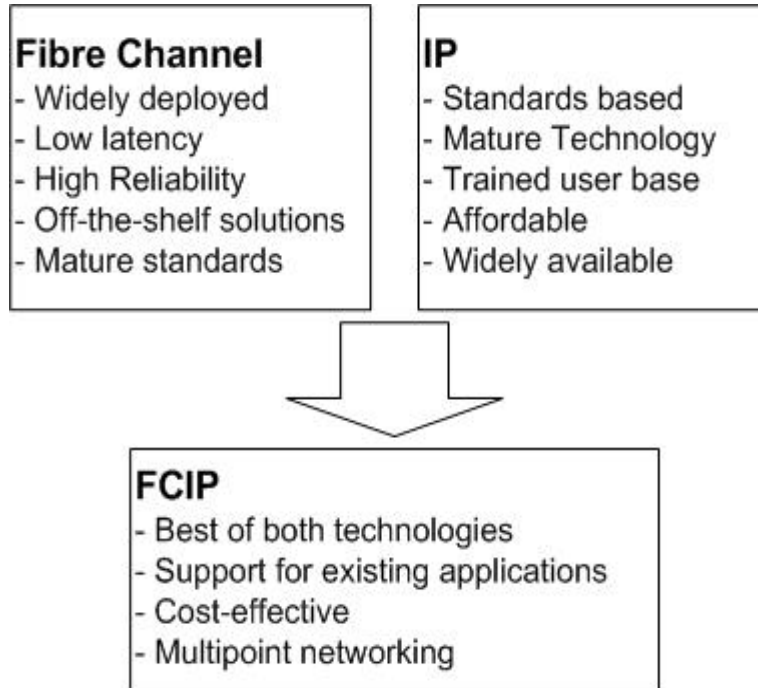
Fibre Channel
- Widely deployed
- Low latency
- High Reliability
- Off-the-shelf solutions
- Mature standards

IP
- Standards based
- Mature Technology
- Trained user base
- Affordable
- Widely available

FCIP
- Best of both technologies
- Support for existing applications
- Cost-effective
- Multipoint networking